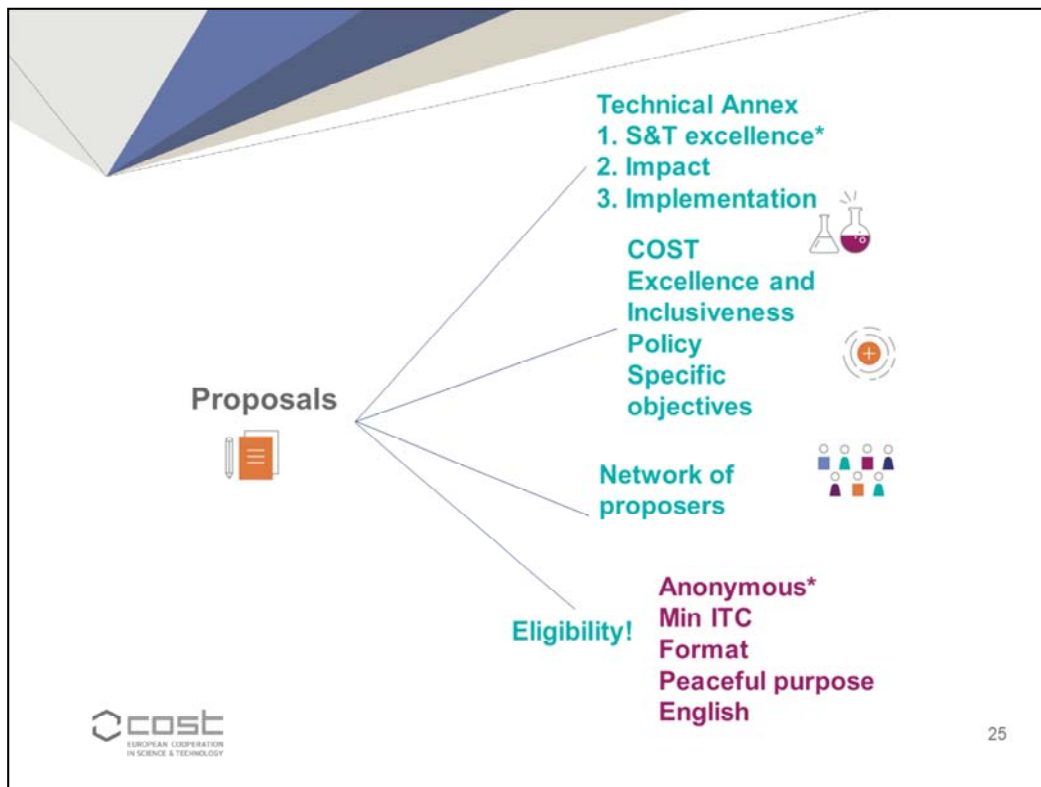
Technical Annex
1. S&T excellence*
2. Impact
3. Implementation

COST
Excellence and Inclusiveness Policy
Specific objectives

Proposals

Network of proposers

Eligibility!

Anonymous*
Min ITC
Format
Peaceful purpose
English

cost
EUROPEAN COOPERATION IN SCIENCE & TECHNOLOGY

25